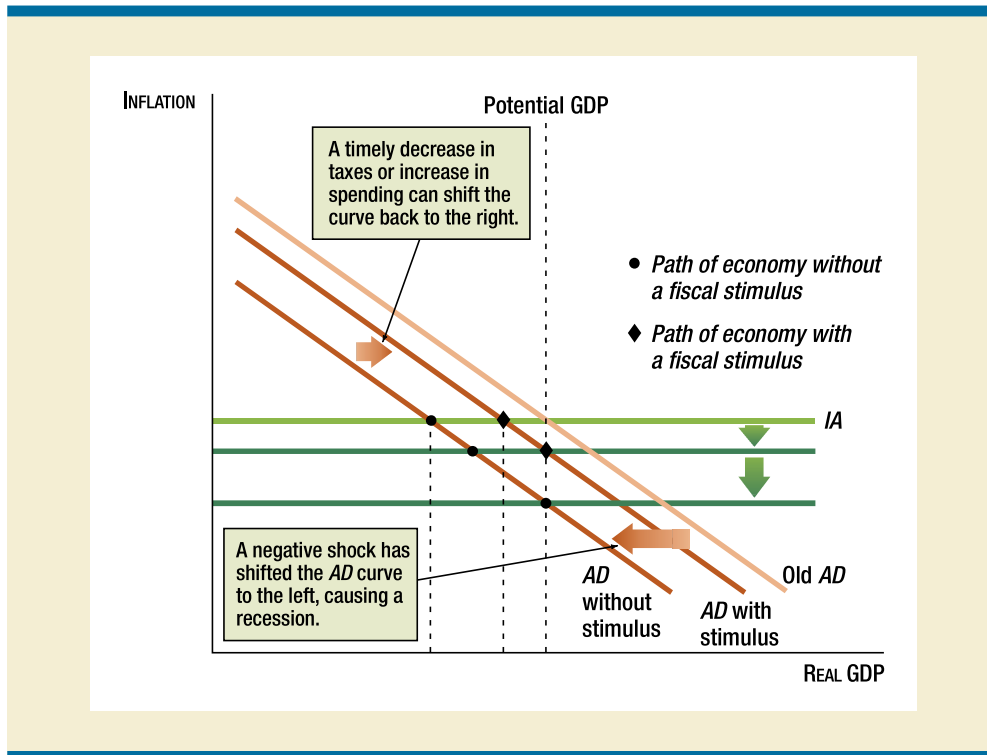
INFLATION

Potential GDP

A timely decrease in taxes or increase in spending can shift the curve back to the right.

● Path of economy without a fiscal stimulus

♦ Path of economy with a fiscal stimulus

IA

A negative shock has shifted the AD curve to the left, causing a recession.

AD without stimulus

AD with stimulus

Old AD

REAL GDP